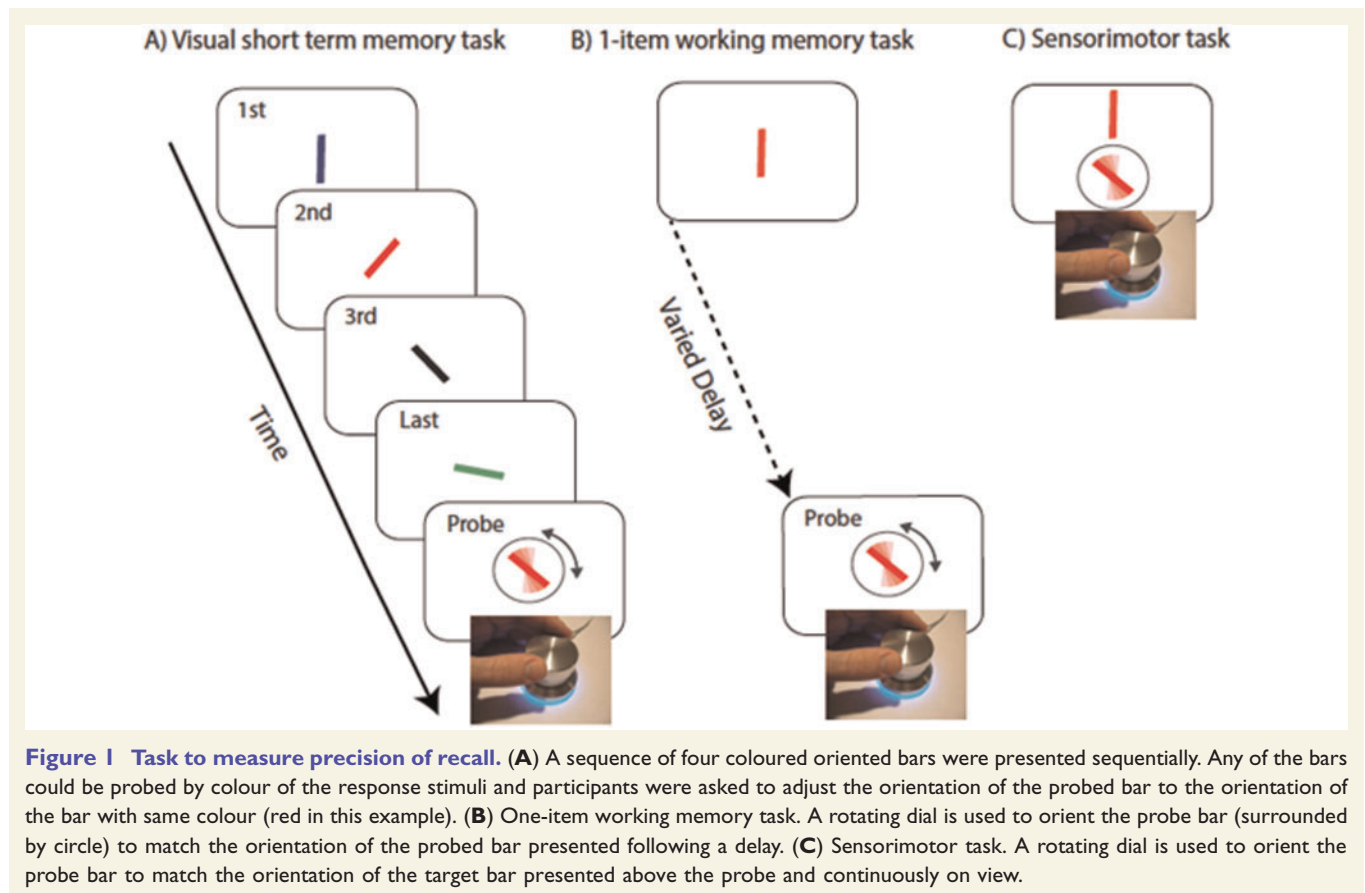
A) Visual short term memory task

1st

2nd

3rd

Last

Probe

Time

B) 1-item working memory task

Varied Delay

Probe

C) Sensorimotor task

**Figure 1 Task to measure precision of recall.** (**A**) A sequence of four coloured oriented bars were presented sequentially. Any of the bars could be probed by colour of the response stimuli and participants were asked to adjust the orientation of the probed bar to the orientation of the bar with same colour (red in this example). (**B**) One-item working memory task. A rotating dial is used to orient the probe bar (surrounded by circle) to match the orientation of the probed bar presented following a delay. (**C**) Sensorimotor task. A rotating dial is used to orient the probe bar to match the orientation of the target bar presented above the probe and continuously on view.